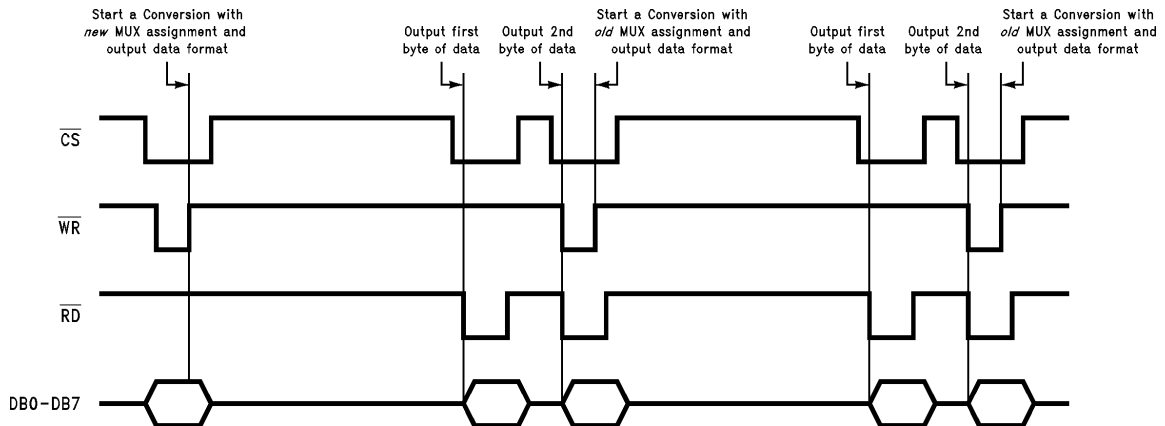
Start a Conversion with *new* MUX assignment and output data format

Output first byte of data

Output 2nd byte of data

Start a Conversion with *old* MUX assignment and output data format

Output first byte of data

Output 2nd byte of data

Start a Conversion with *old* MUX assignment and output data format

$\overline{CS}$

$\overline{WR}$

$\overline{RD}$

DB0-DB7